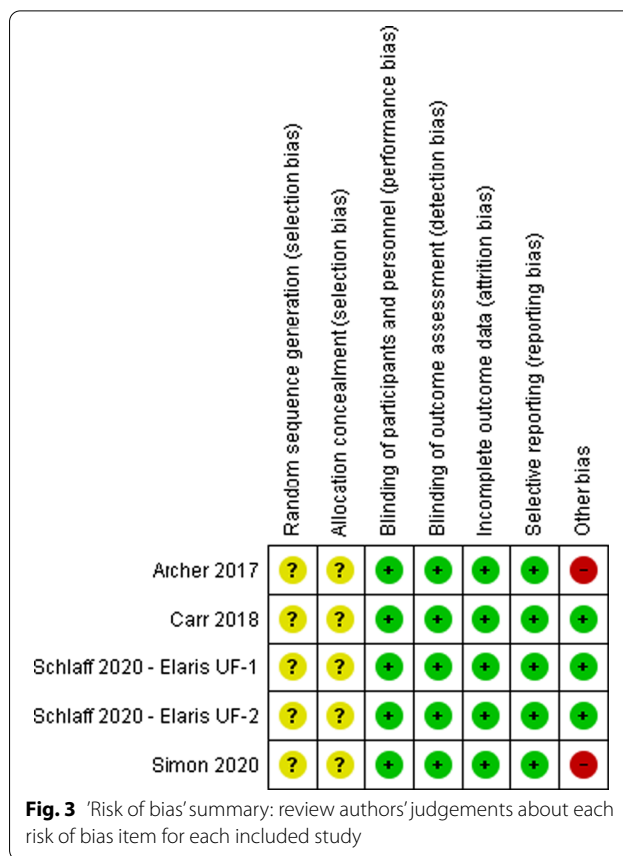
| | Random sequence generation (selection bias) | Allocation concealment (selection bias) | Blinding of participants and personnel (performance bias) | Blinding of outcome assessment (detection bias) | Incomplete outcome data (attrition bias) | Selective reporting (reporting bias) | Other bias |
|---|---|---|---|---|---|---|---|
| Archer 2017 | ? | ? | + | + | + | + | – |
| Carr 2018 | ? | ? | + | + | + | + | + |
| Schlaff 2020 - Elaris UF-1 | ? | ? | + | + | + | + | + |
| Schlaff 2020 - Elaris UF-2 | ? | ? | + | + | + | + | + |
| Simon 2020 | ? | ? | + | + | + | + | – |

**Fig. 3** 'Risk of bias' summary: review authors' judgements about each risk of bias item for each included study